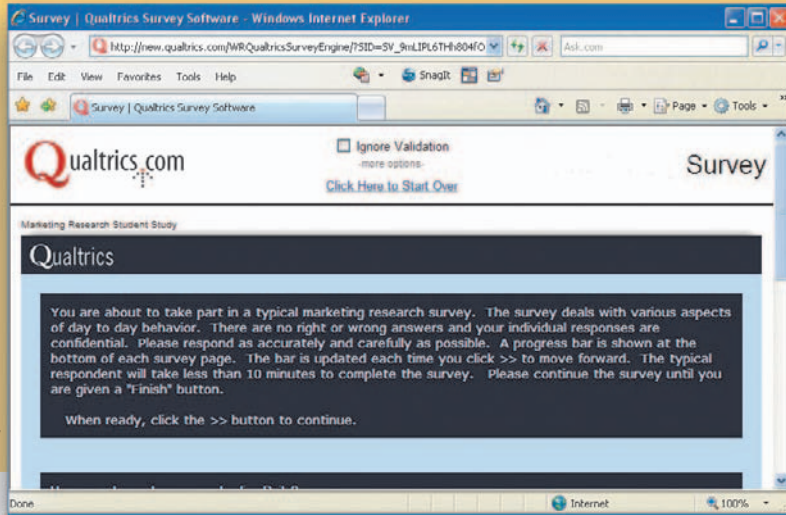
Survey | Qualtrics Survey Software - Windows Internet Explorer

http://new.qualtrics.com/WRQualtricsSurveyEngine/?SID=SV_9mLIPL6THh804fO

Ask.com

File Edit View Favorites Tools Help

SnagIt

Survey | Qualtrics Survey Software

Page Tools

Qualtrics.com

Ignore Validation
-more options-
Click Here to Start Over

Survey

Marketing Research Student Study

Qualtrics

You are about to take part in a typical marketing research survey. The survey deals with various aspects of day to day behavior. There are no right or wrong answers and your individual responses are confidential. Please respond as accurately and carefully as possible. A progress bar is shown at the bottom of each survey page. The bar is updated each time you click >> to move forward. The typical respondent will take less than 10 minutes to complete the survey. Please continue the survey until you are given a "Finish" button.

When ready, click the >> button to continue.

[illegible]

Done

Internet

100%